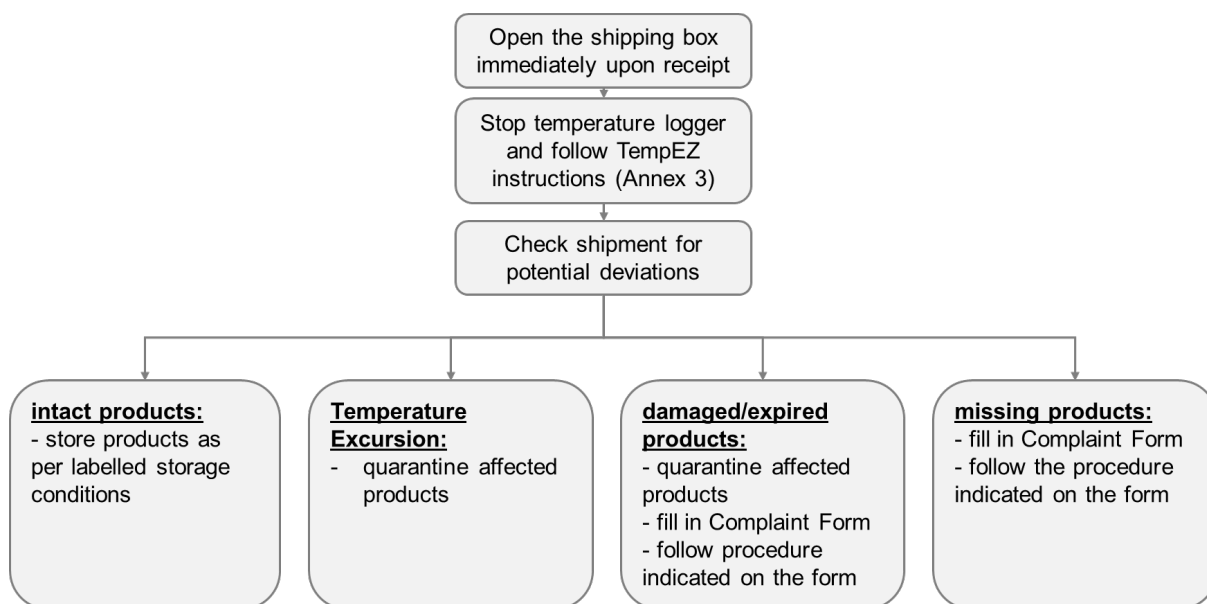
Open the shipping box immediately upon receipt

Stop temperature logger and follow TempEZ instructions (Annex 3)

Check shipment for potential deviations

intact products:
- store products as per labelled storage conditions

Temperature Excursion:
- quarantine affected products

damaged/expired products:
- quarantine affected products
- fill in Complaint Form
- follow procedure indicated on the form

missing products:
- fill in Complaint Form
- follow the procedure indicated on the form